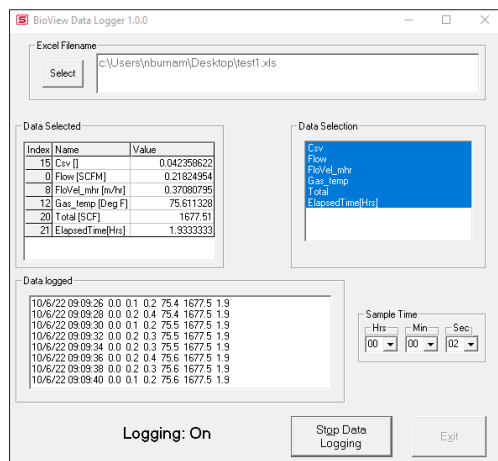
S BioView Data Logger 1.0.0

Excel Filename

Select

c:\Users\nburnam\Desktop\test1.xls

Data Selected

| Index | Name | Value |
|---|---|---|
| 15 | Csv [] | 0.042358622 |
| 0 | Flow [SCFM] | 0.21824954 |
| 8 | FloVel_mhr [m/hr] | 0.37080795 |
| 12 | Gas_temp [Deg F] | 75.611328 |
| 20 | Total [SCF] | 1677.51 |
| 21 | ElapsedTime[Hrs] | 1.9333333 |

Data Selection

Csv
Flow
FloVel_mhr
Gas_temp
Total
ElapsedTime[Hrs]

Data logged

10/6/22 09:09:26 0.0 0.1 0.2 75.4 1677.5 1.9
10/6/22 09:09:28 0.0 0.2 0.4 75.4 1677.5 1.9
10/6/22 09:09:30 0.0 0.1 0.2 75.5 1677.5 1.9
10/6/22 09:09:32 0.0 0.2 0.3 75.5 1677.5 1.9
10/6/22 09:09:34 0.0 0.2 0.3 75.5 1677.5 1.9
10/6/22 09:09:36 0.0 0.2 0.4 75.6 1677.5 1.9
10/6/22 09:09:38 0.0 0.2 0.3 75.6 1677.5 1.9
10/6/22 09:09:40 0.0 0.1 0.2 75.6 1677.5 1.9

Sample Time
Hrs 00
Min 00
Sec 02

Logging: On

Stop Data Logging

Exit